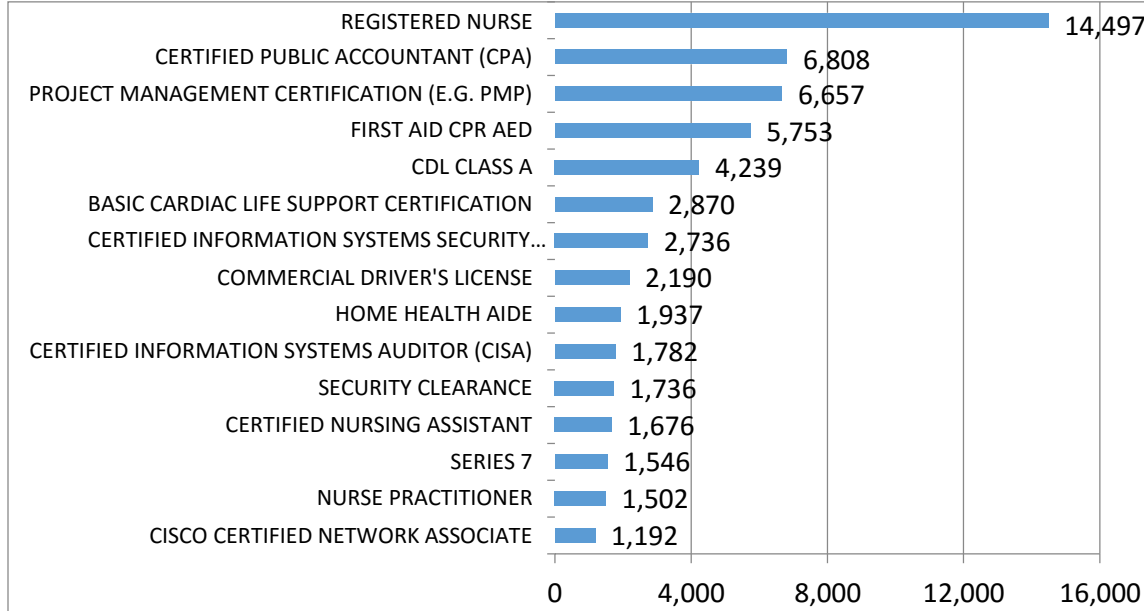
| Certification | Value |
|---|---|
| REGISTERED NURSE | 14,497 |
| CERTIFIED PUBLIC ACCOUNTANT (CPA) | 6,808 |
| PROJECT MANAGEMENT CERTIFICATION (E.G. PMP) | 6,657 |
| FIRST AID CPR AED | 5,753 |
| CDL CLASS A | 4,239 |
| BASIC CARDIAC LIFE SUPPORT CERTIFICATION | 2,870 |
| CERTIFIED INFORMATION SYSTEMS SECURITY… | 2,736 |
| COMMERCIAL DRIVER'S LICENSE | 2,190 |
| HOME HEALTH AIDE | 1,937 |
| CERTIFIED INFORMATION SYSTEMS AUDITOR (CISA) | 1,782 |
| SECURITY CLEARANCE | 1,736 |
| CERTIFIED NURSING ASSISTANT | 1,676 |
| SERIES 7 | 1,546 |
| NURSE PRACTITIONER | 1,502 |
| CISCO CERTIFIED NETWORK ASSOCIATE | 1,192 |

0 4,000 8,000 12,000 16,000